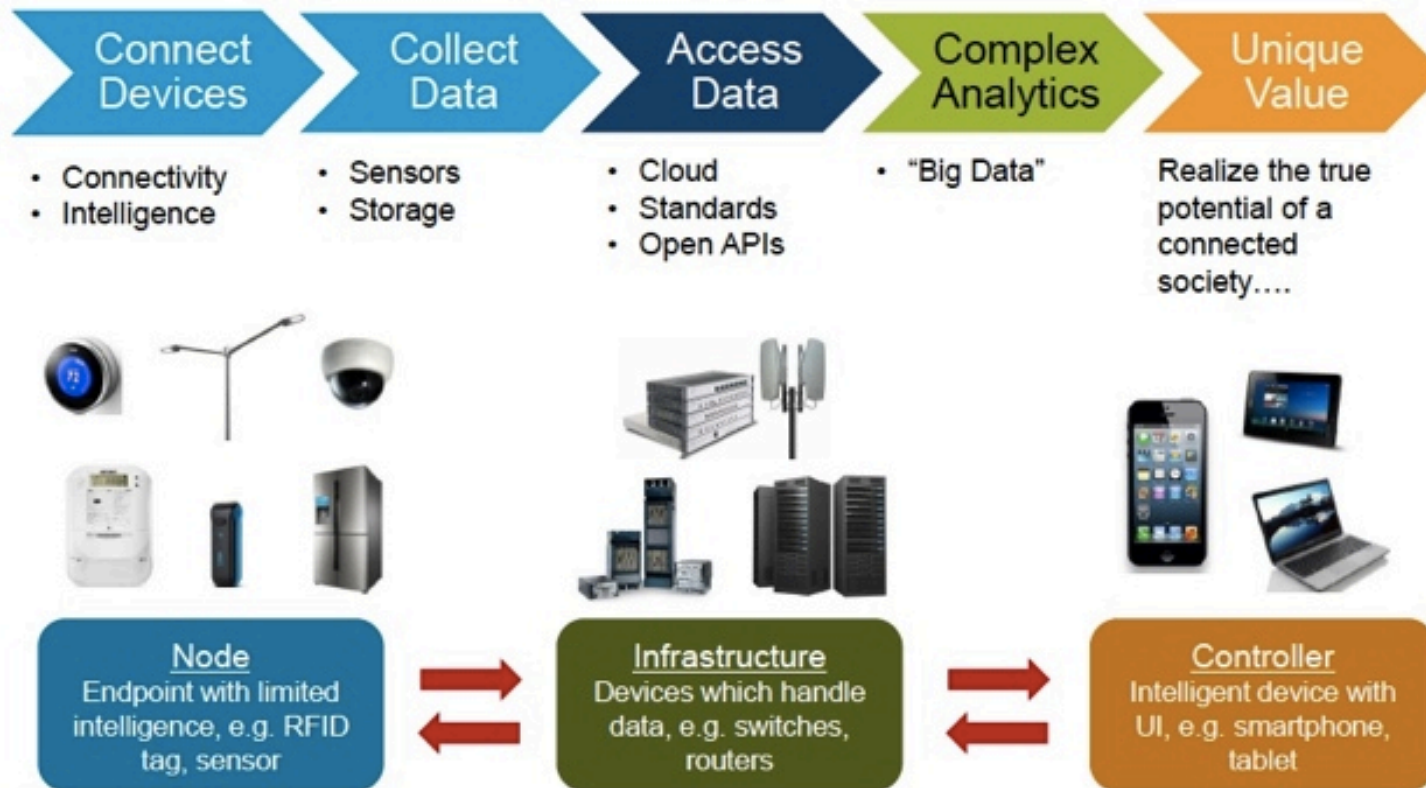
Connect Devices

Collect Data

Access Data

Complex Analytics

Unique Value

• Connectivity
• Intelligence

• Sensors
• Storage

• Cloud
• Standards
• Open APIs

• "Big Data"

Realize the true potential of a connected society….

Node
Endpoint with limited intelligence, e.g. RFID tag, sensor

Infrastructure
Devices which handle data, e.g. switches, routers

Controller
Intelligent device with UI, e.g. smartphone, tablet